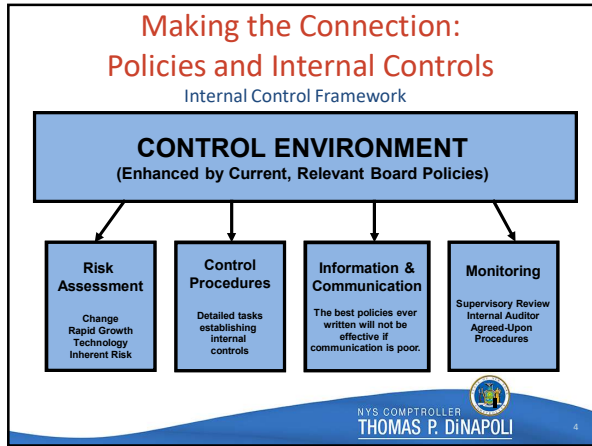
Making the Connection:
Policies and Internal Controls

Internal Control Framework

CONTROL ENVIRONMENT
(Enhanced by Current, Relevant Board Policies)

Risk Assessment

Change
Rapid Growth
Technology
Inherent Risk

Control Procedures

Detailed tasks establishing internal controls

Information & Communication

The best policies ever written will not be effective if communication is poor.

Monitoring

Supervisory Review
Internal Auditor
Agreed-Upon Procedures

NYS COMPTROLLER
THOMAS P. DiNAPOLI

4